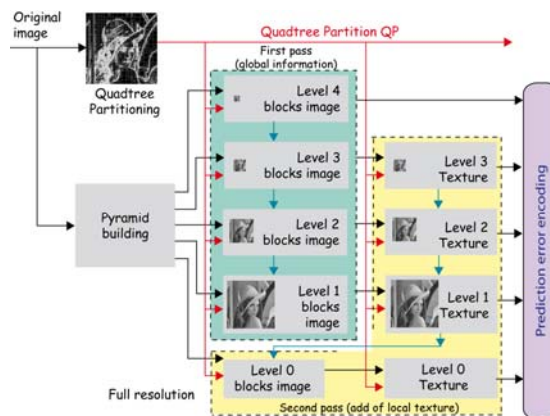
Original image

Quadtree Partitioning

Quadtree Partition QP

First pass (global information)

Level 4 blocks image

Level 3 blocks image

Level 2 blocks image

Level 1 blocks image

Pyramid building

Level 3 Texture

Level 2 Texture

Level 1 Texture

Full resolution

Level 0 blocks image

Level 0 Texture

Second pass (add of local texture)

Prediction error encoding